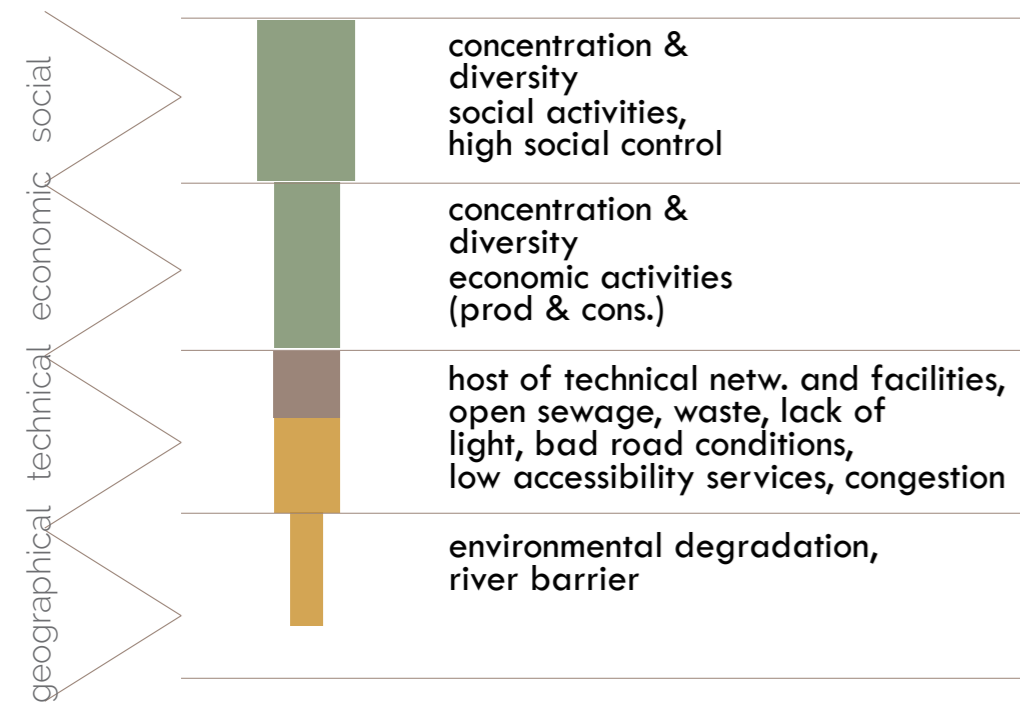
geographical technical economic social

concentration & diversity social activities, high social control

concentration & diversity economic activities (prod & cons.)

host of technical netw. and facilities, open sewage, waste, lack of light, bad road conditions, low accessibility services, congestion

environmental degradation, river barrier